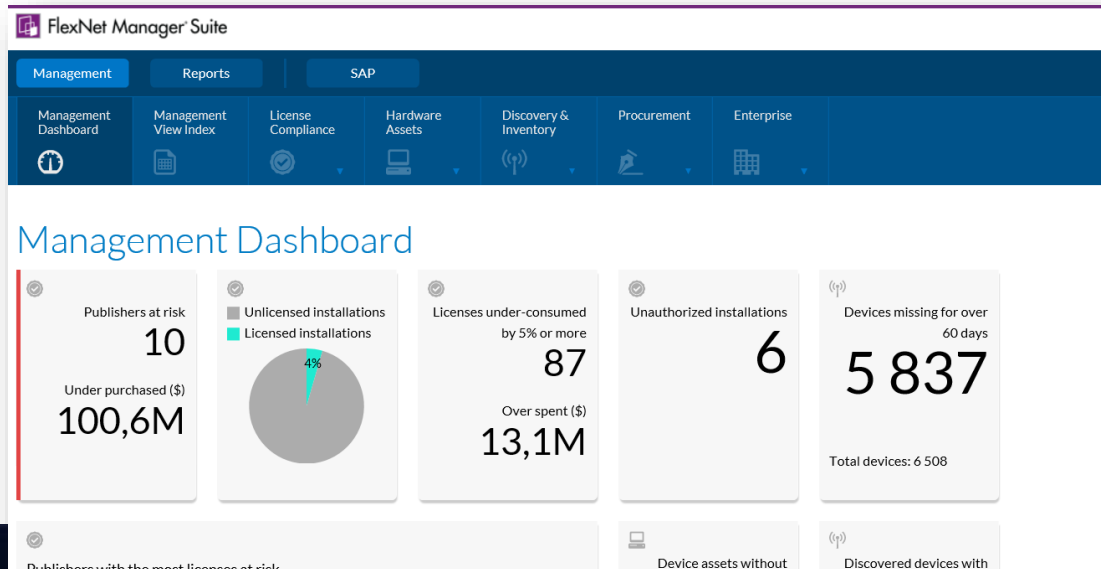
FlexNet Manager Suite

Management
Reports
SAP

Management Dashboard
Management View Index
License Compliance
Hardware Assets
Discovery & Inventory
Procurement
Enterprise

Management Dashboard

Publishers at risk
10
Under purchased ($)
100,6M

Unlicensed installations
Licensed installations
4%

Licenses under-consumed by 5% or more
87
Over spent ($)
13,1M

Unauthorized installations
6

Devices missing for over 60 days
5 837
Total devices: 6 508

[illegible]
Device assets without
Discovered devices with